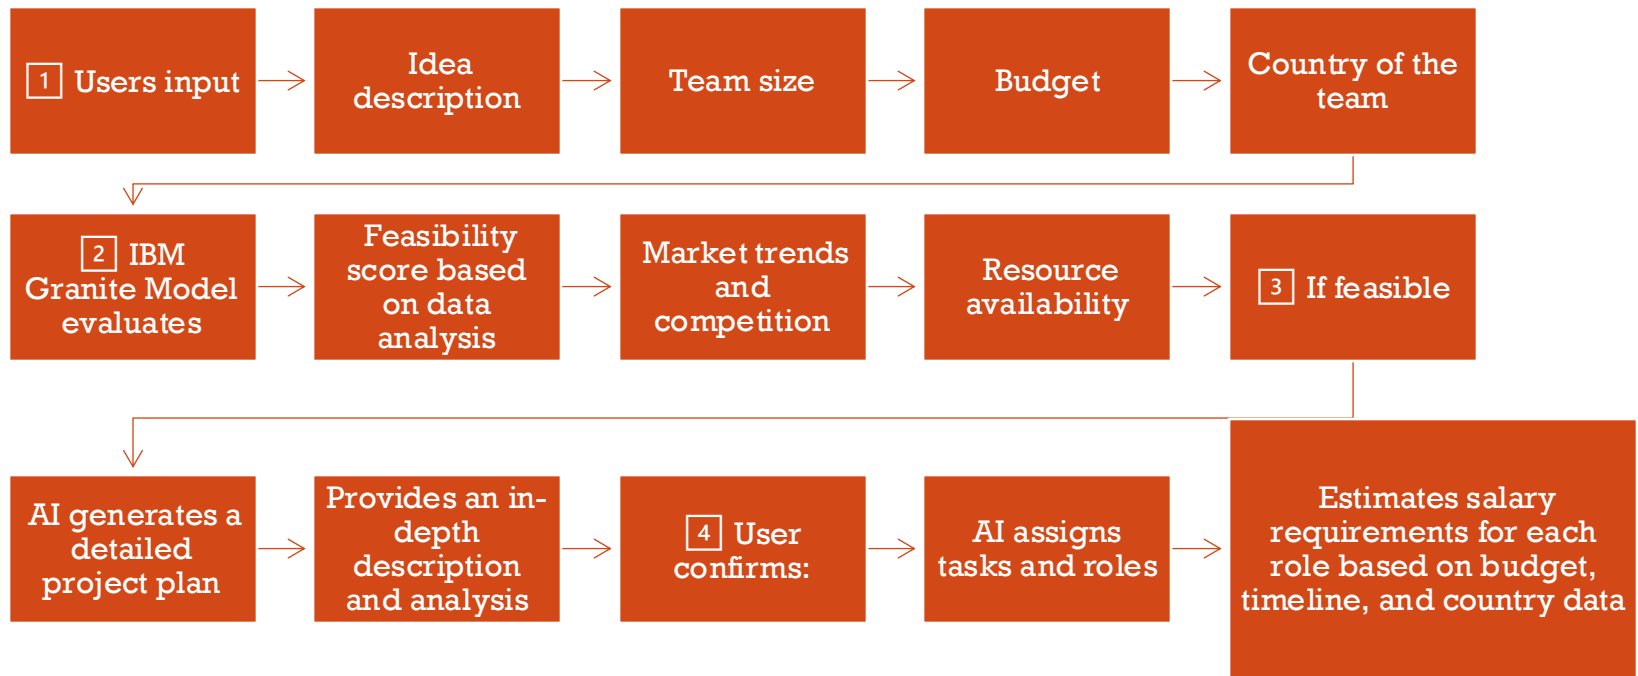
1 Users input

Idea description

Team size

Budget

Country of the team

2 IBM Granite Model evaluates

Feasibility score based on data analysis

Market trends and competition

Resource availability

3 If feasible

AI generates a detailed project plan

Provides an in-depth description and analysis

4 User confirms:

AI assigns tasks and roles

Estimates salary requirements for each role based on budget, timeline, and country data